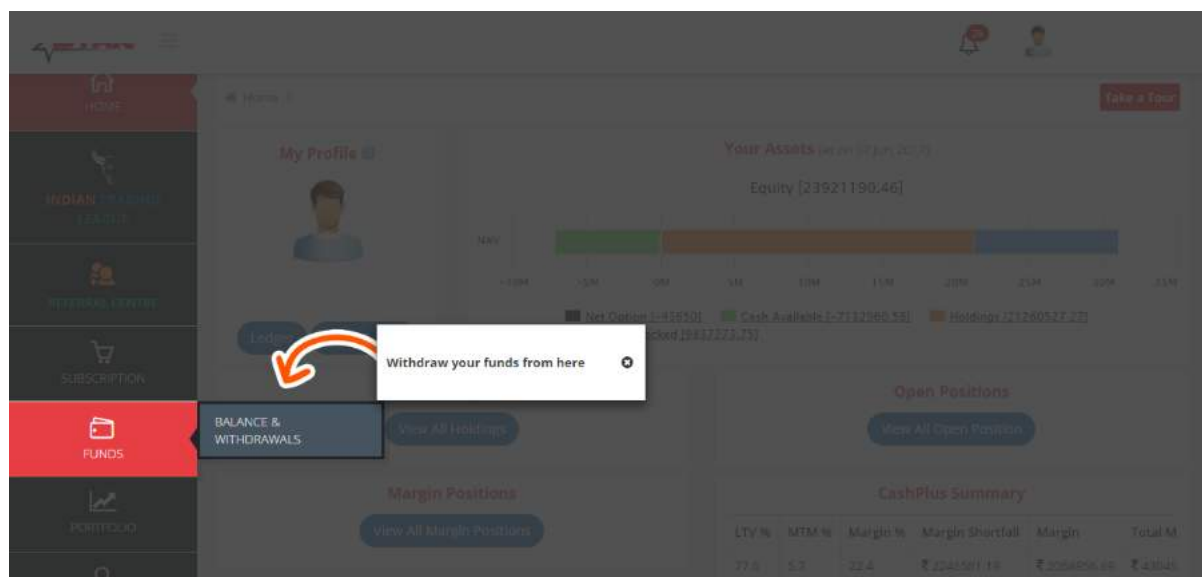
HOME

Home

Take a Tour

INDIAN TRADING LEAGUE

My Profile

Your Assets

Equity [23921190.46]

NAV

-10M -5M 0M 5M 10M 15M 20M 25M 30M 35M

Net Option [-43650] Cash Available [-2132960.58] Holdings [21260527.27] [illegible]cked [6837273.75]

REFERRAL CENTRE

Ledger

SUBSCRIPTION

Withdraw your funds from here

FUNDS

BALANCE & WITHDRAWALS

View All Holdings

Open Positions

View All Open Position

PORTFOLIO

Margin Positions

View All Margin Positions

CashPlus Summary

| LTV % | MTM % | Margin % | Margin Shortfall | Margin | Total M |
|---|---|---|---|---|---|
| 77.6 | 5.3 | 22.4 | ₹ 2245501.19 | ₹ 2054856.66 | ₹ 43040 |